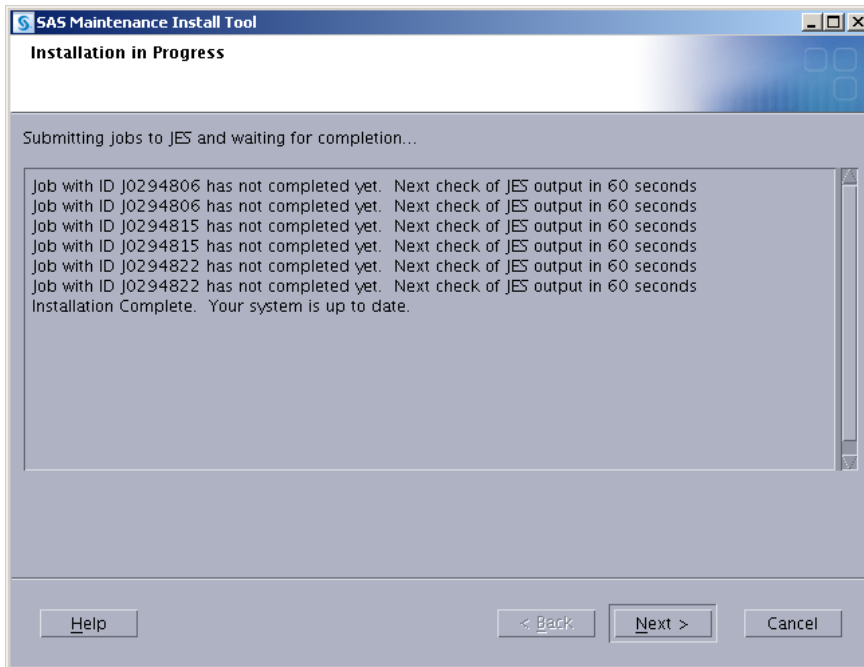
SAS Maintenance Install Tool

Installation in Progress

Submitting jobs to JES and waiting for completion...

Job with ID J0294806 has not completed yet. Next check of JES output in 60 seconds
Job with ID J0294806 has not completed yet. Next check of JES output in 60 seconds
Job with ID J0294815 has not completed yet. Next check of JES output in 60 seconds
Job with ID J0294815 has not completed yet. Next check of JES output in 60 seconds
Job with ID J0294822 has not completed yet. Next check of JES output in 60 seconds
Job with ID J0294822 has not completed yet. Next check of JES output in 60 seconds
Installation Complete. Your system is up to date.

Help

< Back

Next >

Cancel